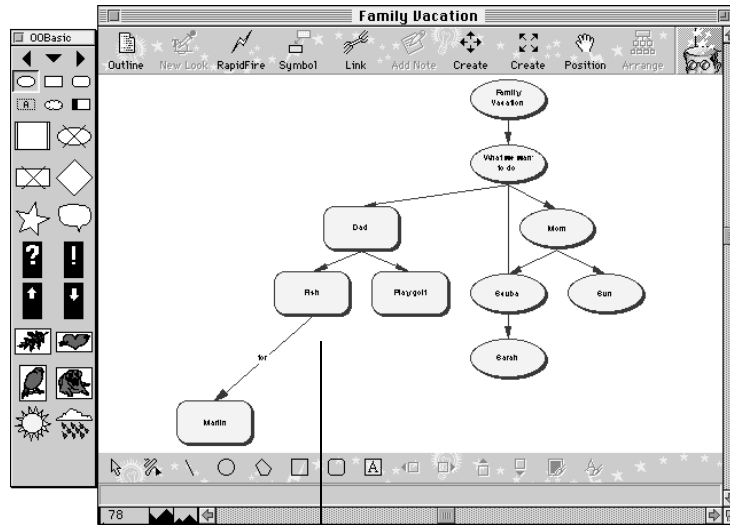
Family Vacation

00Basic

Outline New Look RapidFire Symbol Link Add Note Create Create Position Arrange

Family Vacation

What we want to do

Dad

Mom

Fish

Playgolf

Scuba

Sun

Sarah

for

Marlin

78